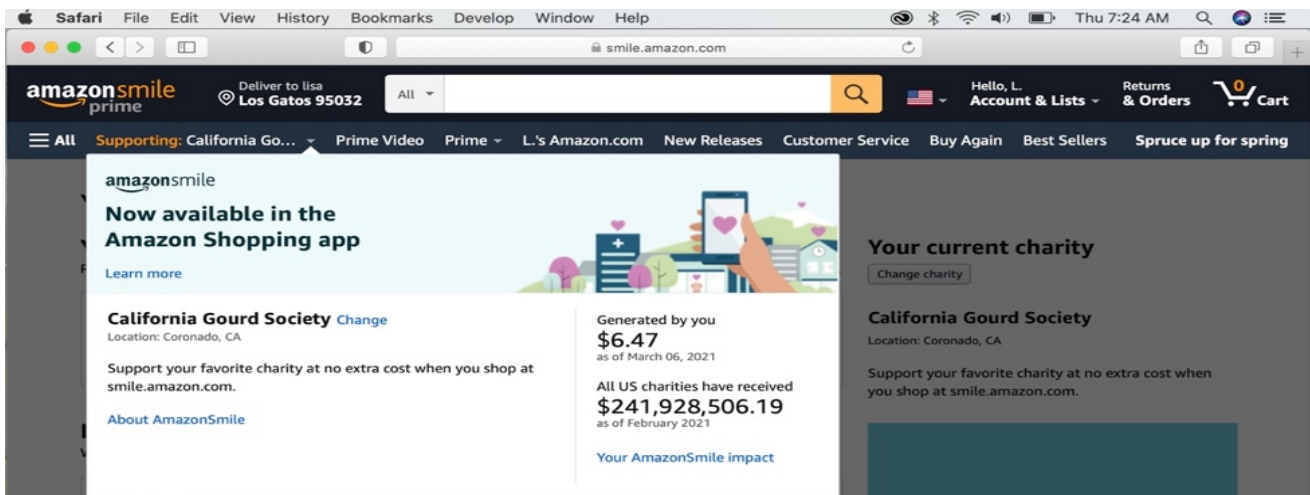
Safari File Edit View History Bookmarks Develop Window Help Thu 7:24 AM

smile.amazon.com

amazonsmile prime

Deliver to lisa
Los Gatos 95032

All

Hello, L.
Account & Lists

Returns
& Orders

0
Cart

All Supporting: California Go... Prime Video Prime L.'s Amazon.com New Releases Customer Service Buy Again Best Sellers Spruce up for spring

amazonsmile

Now available in the Amazon Shopping app

Learn more

California Gourd Society Change
Location: Coronado, CA

Support your favorite charity at no extra cost when you shop at smile.amazon.com.

About AmazonSmile

Generated by you
$6.47
as of March 06, 2021

All US charities have received
$241,928,506.19
as of February 2021

Your AmazonSmile impact

Your current charity

Change charity

California Gourd Society
Location: Coronado, CA

Support your favorite charity at no extra cost when you shop at smile.amazon.com.